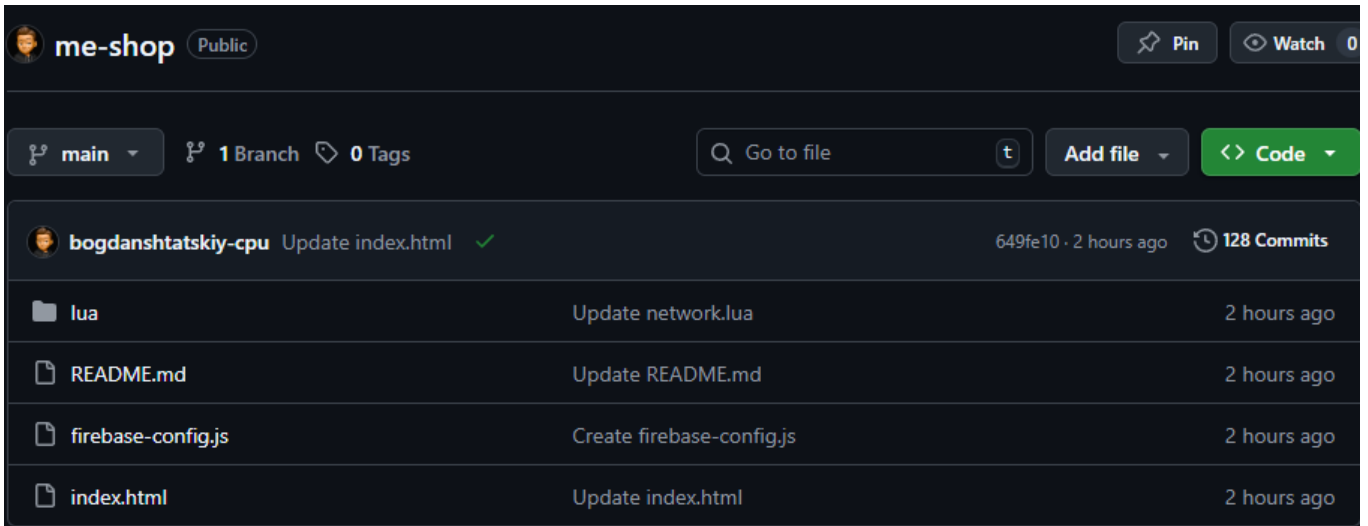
me-shop Public

Pin Watch 0

main 1 Branch 0 Tags Go to file t Add file Code

bogdanshtatskiy-cpu Update index.html 649fe10 · 2 hours ago 128 Commits

| | | |
|---|---|---|
| lua | Update network.lua | 2 hours ago |
| README.md | Update README.md | 2 hours ago |
| firebase-config.js | Create firebase-config.js | 2 hours ago |
| index.html | Update index.html | 2 hours ago |